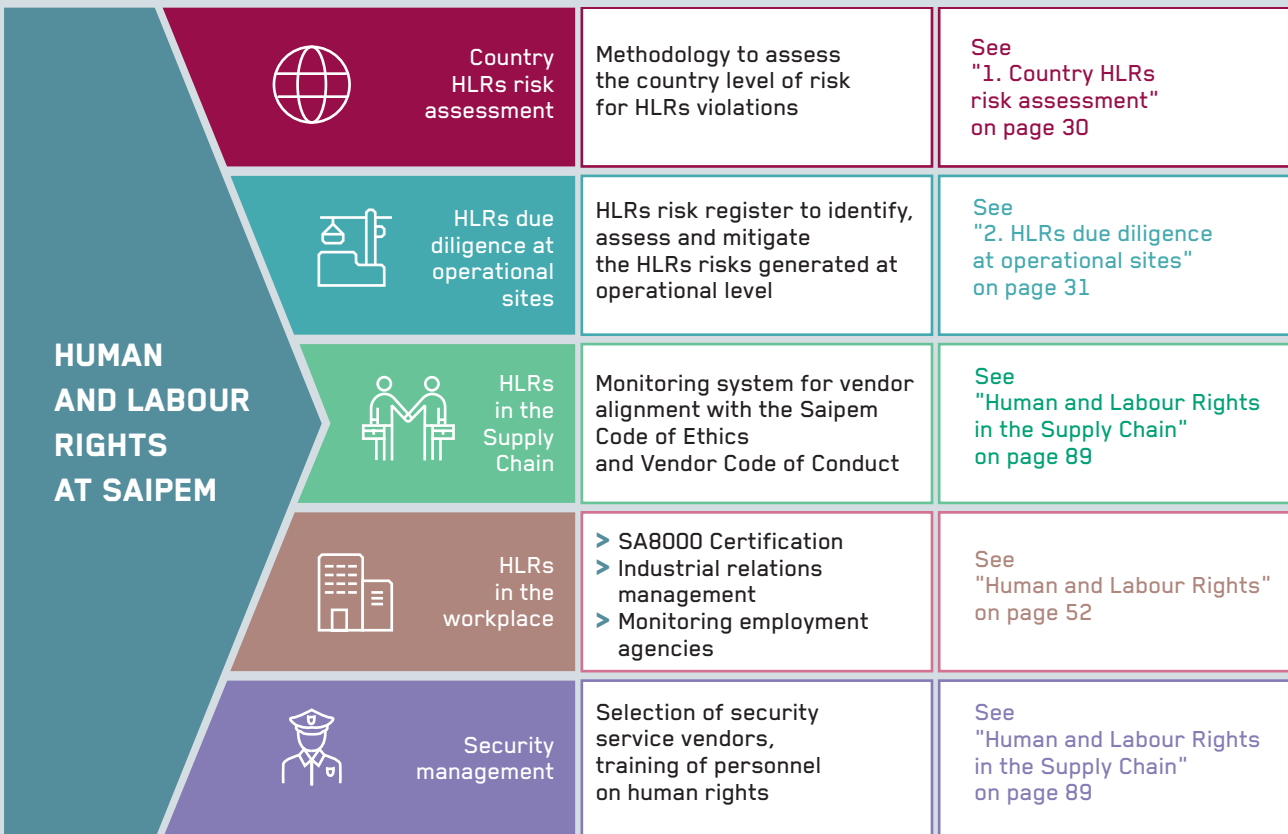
HUMAN AND LABOUR RIGHTS AT SAIPEM

Country HLRs risk assessment

Methodology to assess the country level of risk for HLRs violations

See "1. Country HLRs risk assessment" on page 30

HLRs due diligence at operational sites

HLRs risk register to identify, assess and mitigate the HLRs risks generated at operational level

See "2. HLRs due diligence at operational sites" on page 31

HLRs in the Supply Chain

Monitoring system for vendor alignment with the Saipem Code of Ethics and Vendor Code of Conduct

See "Human and Labour Rights in the Supply Chain" on page 89

HLRs in the workplace

> SA8000 Certification
> Industrial relations management
> Monitoring employment agencies

See "Human and Labour Rights" on page 52

Security management

Selection of security service vendors, training of personnel on human rights

See "Human and Labour Rights in the Supply Chain" on page 89